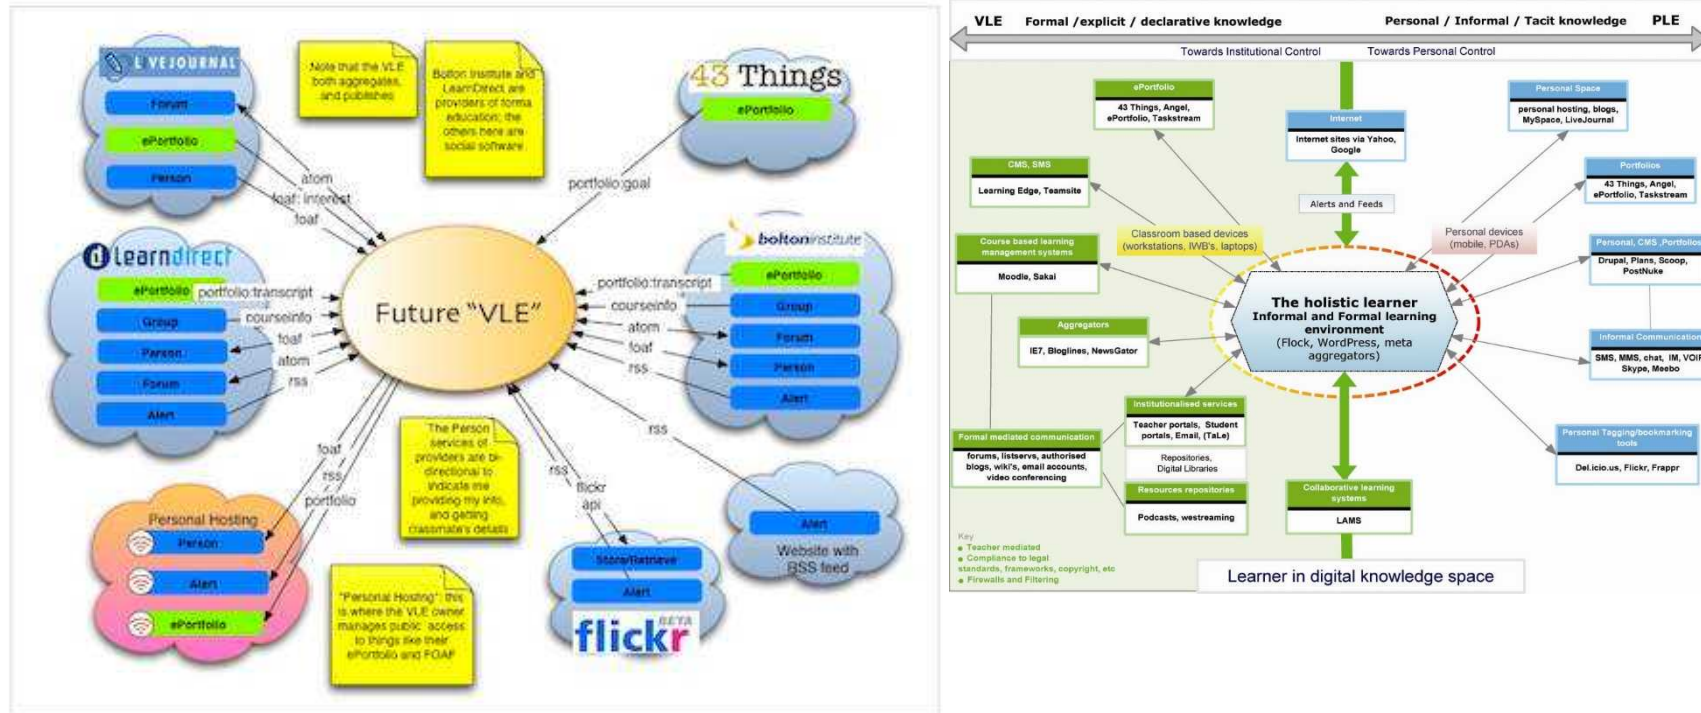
LIVEJOURNAL

Forum

ePortfolio

Person

Note that the VLE both aggregates and publishes

Bolton Institute and LearnDirect are providers of formal education; the others here are social software

43 Things

ePortfolio

atom

foaf: interest

foaf

portfolio:goal

learndirect

ePortfolio

portfolio:transcript

Group

courseinfo

Person

foaf

atom

Forum

rss

Alert

Future "VLE"

boltoninstitute

portfolio:transcript

ePortfolio

courseinfo

Group

atom

Forum

foaf

Person

rss

Alert

rss

The Person services of providers are bi-directional to indicate me providing my info, and getting classmate's details

foaf

rss

portfolio

rss

flickr api

Personal Hosting

Person

Alert

ePortfolio

"Personal Hosting": this is where the VLE owner manages public access to things like their ePortfolio and FOAF

Store/Retrieve

Alert

flickr BETA

Alert

Website with RSS feed

VLE Formal /explicit / declarative knowledge

Personal / Informal / Tacit knowledge PLE

Towards Institutional Control

Towards Personal Control

ePortfolio

43 Things, Angel, ePortfolio, Taskstream

Internet

Internet sites via Yahoo, Google

Personal Space

personal hosting, blogs, MySpace, LiveJournal

CMS, SMS

Learning Edge, Teamsite

Alerts and Feeds

Portfolios

43 Things, Angel, ePortfolio, Taskstream

Classroom based devices (workstations, IWB's, laptops)

Personal devices (mobile, PDAs)

Course based learning management systems

Moodle, Sakai

Personal, CMS ,Portfolios

Drupal, Plans, Scoop, PostNuke

The holistic learner
Informal and Formal learning environment
(Flock, WordPress, meta aggregators)

Aggregators

IE7, Bloglines, NewsGator

Informal Communication

SMS, MMS, chat, IM, VOIP Skype, Meebo

Institutionalised services

Teacher portals, Student portals, Email, (TaLe)

Repositories, Digital Libraries

Formal mediated communication

forums, listservs, authorised blogs, wiki's, email accounts, video conferencing

Personal Tagging/bookmarking tools

Del.icio.us, Flickr, Frappr

Resources repositories

Podcasts, westreaming

Collaborative learning systems

LAMS

Key
● Teacher mediated
● Compliance to legal standards, frameworks, copyright, etc
● Firewalls and Filtering

Learner in digital knowledge space